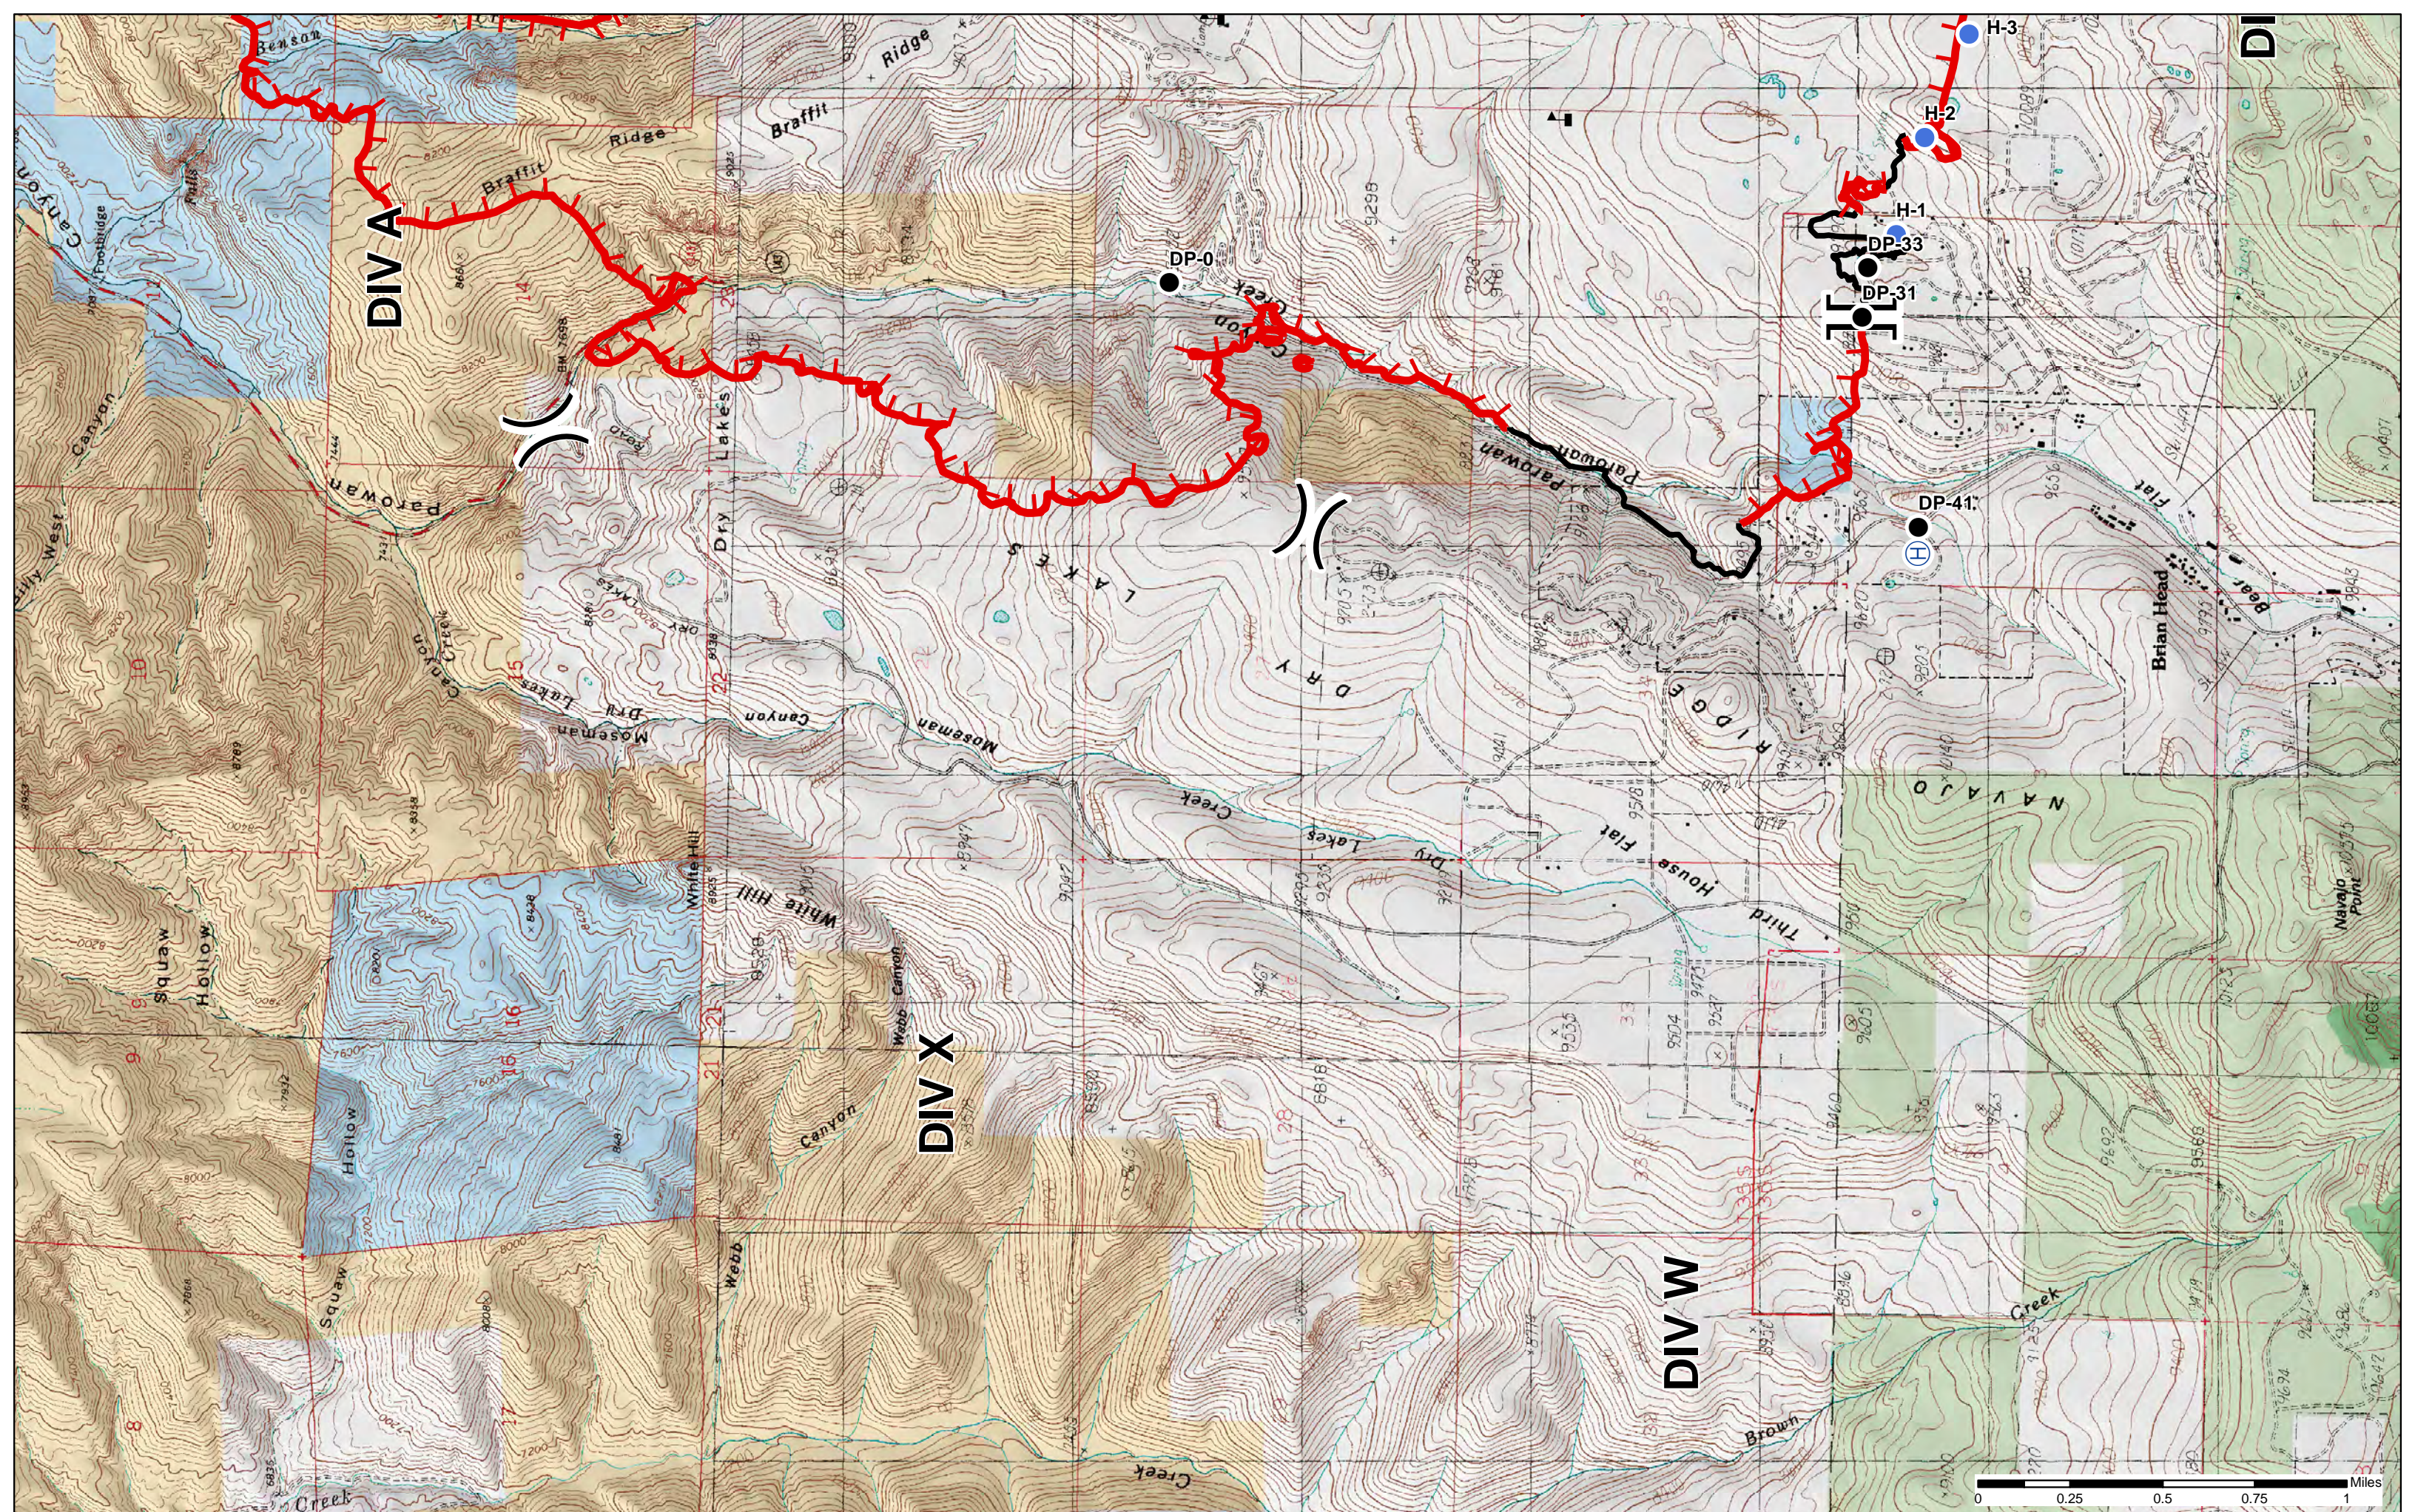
H-3
DI
H-2
H-1
DP-33
DP-31
DP-0
DP-41
DIV A
Braffit Ridge
Braffit
Ridge
Canyon
Parowan
Dry Lakes
Parowan Canyon
Creek
LAKES
DRY
RIDGE
Mosman Canyon
Dry Lakes
Creek
Dry Lakes
Third House Flat
NAVAJO
Brian Head
Bear Flat
White Hill
White Hill
Squaw Hollow
Hollow
Squaw
Webb Canyon
Webb
DIV X
DIV W
Creek
Brown
Navajo Point
Miles
0
0.25
0.5
0.75
1